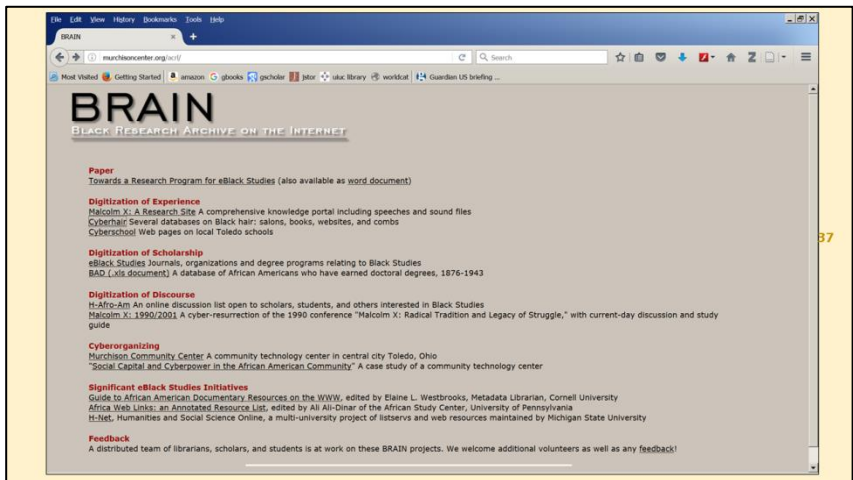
File Edit View History Bookmarks Tools Help

BRAIN

murchisoncenter.org/acrl/

Search

Most Visited Getting Started amazon gbooks gscholar jstor uiuc library worldcat Guardian US briefing ...

BRAIN

BLACK RESEARCH ARCHIVE ON THE INTERNET

Paper
Towards a Research Program for eBlack Studies (also available as word document)

Digitization of Experience
Malcolm X: A Research Site A comprehensive knowledge portal including speeches and sound files
Cyberhair Several databases on Black hair: salons, books, websites, and combs
Cyberschool Web pages on local Toledo schools

Digitization of Scholarship
eBlack Studies Journals, organizations and degree programs relating to Black Studies
BAD (.xls document) A database of African Americans who have earned doctoral degrees, 1876-1943

Digitization of Discourse
H-Afro-Am An online discussion list open to scholars, students, and others interested in Black Studies
Malcolm X: 1990/2001 A cyber-resurrection of the 1990 conference "Malcolm X: Radical Tradition and Legacy of Struggle," with current-day discussion and study guide

Cyberorganizing
Murchison Community Center A community technology center in central city Toledo, Ohio
"Social Capital and Cyberpower in the African American Community" A case study of a community technology center

Significant eBlack Studies Initiatives
Guide to African American Documentary Resources on the WWW, edited by Elaine L. Westbrooks, Metadata Librarian, Cornell University
Africa Web Links: an Annotated Resource List, edited by Ali Ali-Dinar of the African Study Center, University of Pennsylvania
H-Net, Humanities and Social Science Online, a multi-university project of listservs and web resources maintained by Michigan State University

Feedback
A distributed team of librarians, scholars, and students is at work on these BRAIN projects. We welcome additional volunteers as well as any feedback!

37